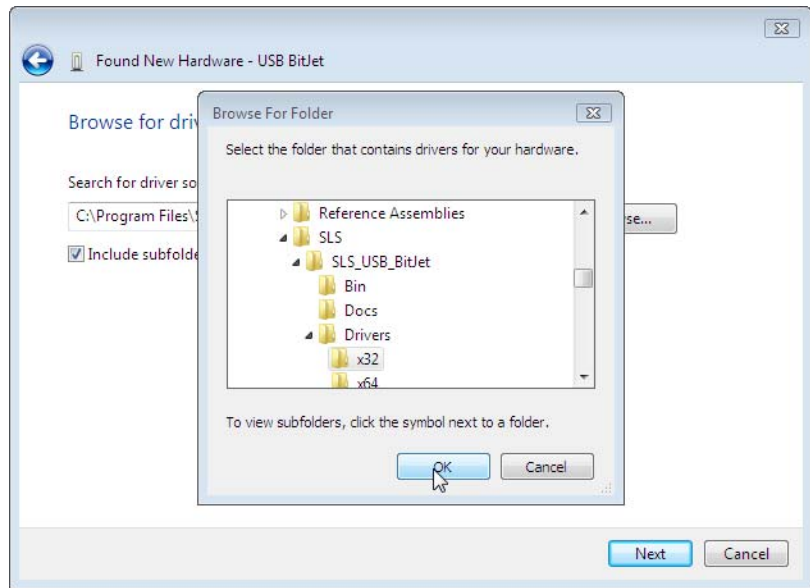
Found New Hardware - USB BitJet

Browse for driv

Search for driver so

C:\Program Files\

Include subfolde

se...

Browse For Folder

Select the folder that contains drivers for your hardware.

Reference Assemblies
SLS
SLS_USB_BitJet
Bin
Docs
Drivers
x32
x64

To view subfolders, click the symbol next to a folder.

OK

Cancel

Next

Cancel